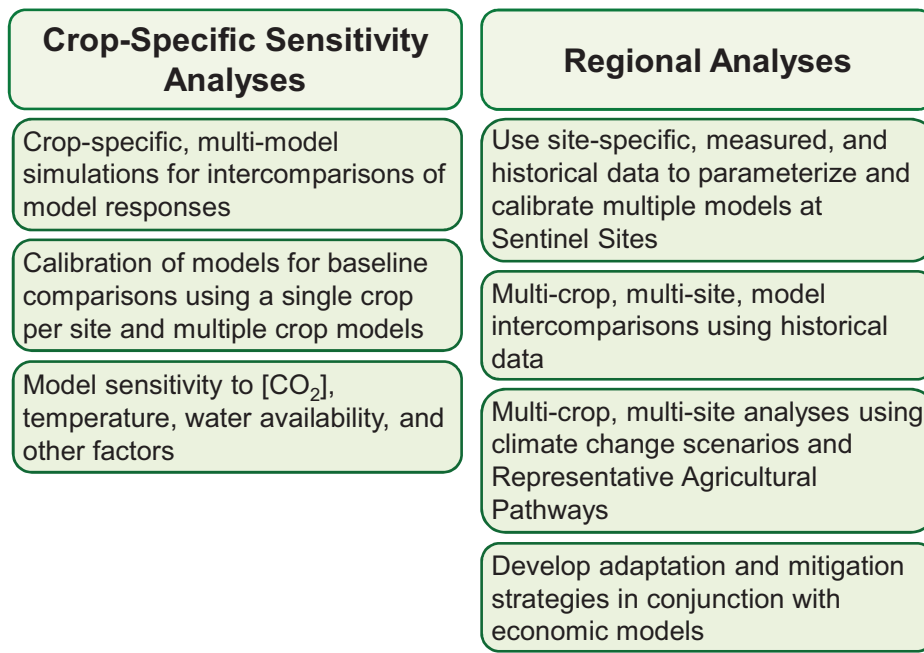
Crop-Specific Sensitivity Analyses

Crop-specific, multi-model simulations for intercomparisons of model responses

Calibration of models for baseline comparisons using a single crop per site and multiple crop models

Model sensitivity to [$CO_2$], temperature, water availability, and other factors

Regional Analyses

Use site-specific, measured, and historical data to parameterize and calibrate multiple models at Sentinel Sites

Multi-crop, multi-site, model intercomparisons using historical data

Multi-crop, multi-site analyses using climate change scenarios and Representative Agricultural Pathways

Develop adaptation and mitigation strategies in conjunction with economic models